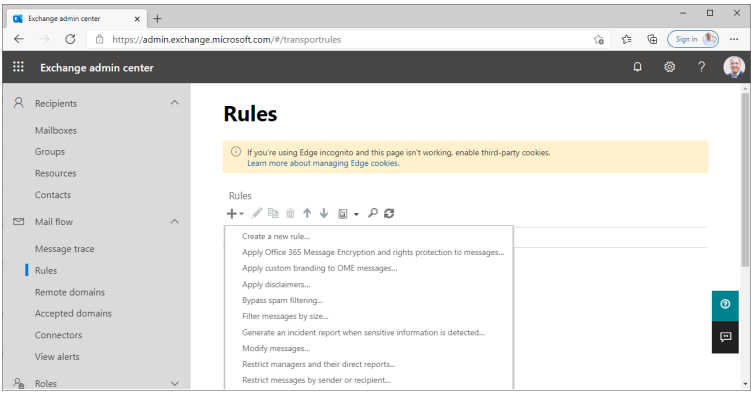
Exchange admin center
https://admin.exchange.microsoft.com/#/transportrules
Sign in
Exchange admin center
Recipients
Mailboxes
Groups
Resources
Contacts
Mail flow
Message trace
Rules
Remote domains
Accepted domains
Connectors
View alerts
Roles

Rules

If you're using Edge incognito and this page isn't working, enable third-party cookies.
Learn more about managing Edge cookies.

Rules

Create a new rule...
Apply Office 365 Message Encryption and rights protection to messages...
Apply custom branding to OME messages...
Apply disclaimers...
Bypass spam filtering...
Filter messages by size...
Generate an incident report when sensitive information is detected...
Modify messages...
Restrict managers and their direct reports...
Restrict messages by sender or recipient...